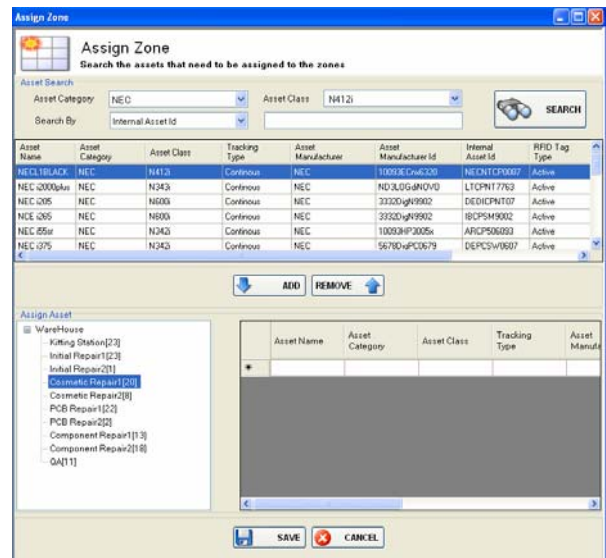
Assign Zone

Assign Zone
Search the assets that need to be assigned to the zones

Asset Search
Asset Category NEC
Asset Class N412i
SEARCH
Search By Internal Asset Id

| Asset Name | Asset Category | Asset Class | Tracking Type | Asset Manufacturer | Asset Manufacturer Id | Internal Asset Id | RFID Tag Type |
|---|---|---|---|---|---|---|---|
| NECL1BLACK | NEC | N412i | Continous | NEC | 10093ECnv6320 | NECNTCP0087 | Active |
| NEC i2000plus | NEC | N343i | Continous | NEC | ND3L0GdNOVD | LTCPNT7763 | Active |
| NEC i205 | NEC | N600i | Continous | NEC | 3332DigN9902 | DEDICPNT07 | Active |
| NEC i265 | NEC | N600i | Continous | NEC | 3332DigN9902 | IBCPSM9002 | Active |
| NEC i55sr | NEC | N342i | Continous | NEC | 10093HP3005x | ARCP506093 | Active |
| NEC i375 | NEC | N342i | Continous | NEC | 5678DiqPC0679 | DEPCSW0607 | Active |

ADD
REMOVE

Assign Asset
WareHouse
Kitting Station[23]
Initial Repair1[23]
Initial Repair2[1]
Cosmetic Repair1[20]
Cosmetic Repair2[8]
PCB Repair1[22]
PCB Repair2[2]
Component Repair1[13]
Component Repair2[18]
QA[11]

| Asset Name | Asset Category | Asset Class | Tracking Type | Asset Manufa |
|---|---|---|---|---|
| | | | | |

SAVE
CANCEL